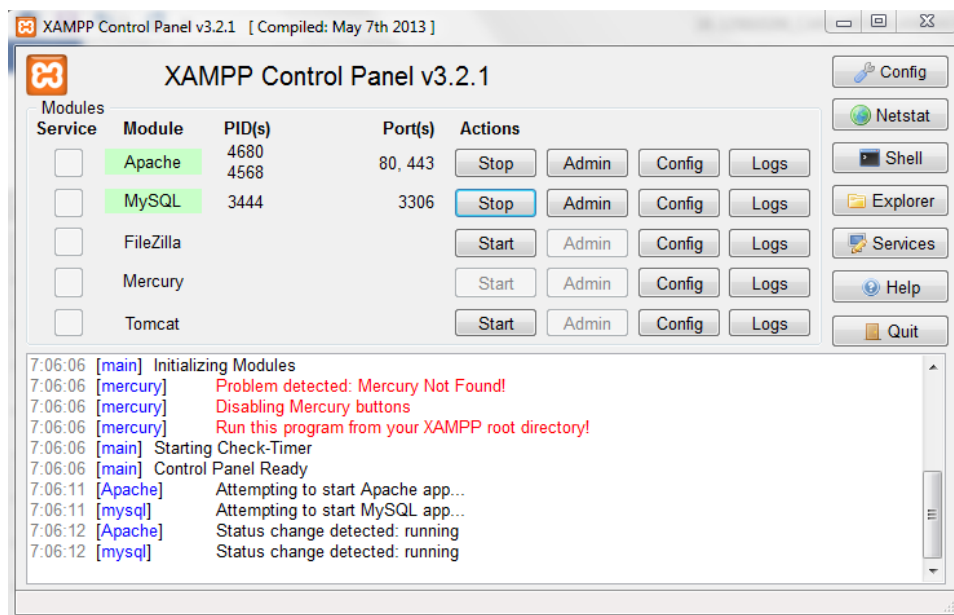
XAMPP Control Panel v3.2.1 [ Compiled: May 7th 2013 ]

XAMPP Control Panel v3.2.1

Config
Netstat
Shell
Explorer
Services
Help
Quit

Modules

| Service | Module | PID(s) | Port(s) | Actions | | | |
|---|---|---|---|---|---|---|---|
| | Apache | 4680 4568 | 80, 443 | Stop | Admin | Config | Logs |
| | MySQL | 3444 | 3306 | Stop | Admin | Config | Logs |
| | FileZilla | | | Start | Admin | Config | Logs |
| | Mercury | | | Start | Admin | Config | Logs |
| | Tomcat | | | Start | Admin | Config | Logs |

7:06:06 [main] Initializing Modules
7:06:06 [mercury] Problem detected: Mercury Not Found!
7:06:06 [mercury] Disabling Mercury buttons
7:06:06 [mercury] Run this program from your XAMPP root directory!
7:06:06 [main] Starting Check-Timer
7:06:06 [main] Control Panel Ready
7:06:11 [Apache] Attempting to start Apache app...
7:06:11 [mysql] Attempting to start MySQL app...
7:06:12 [Apache] Status change detected: running
7:06:12 [mysql] Status change detected: running